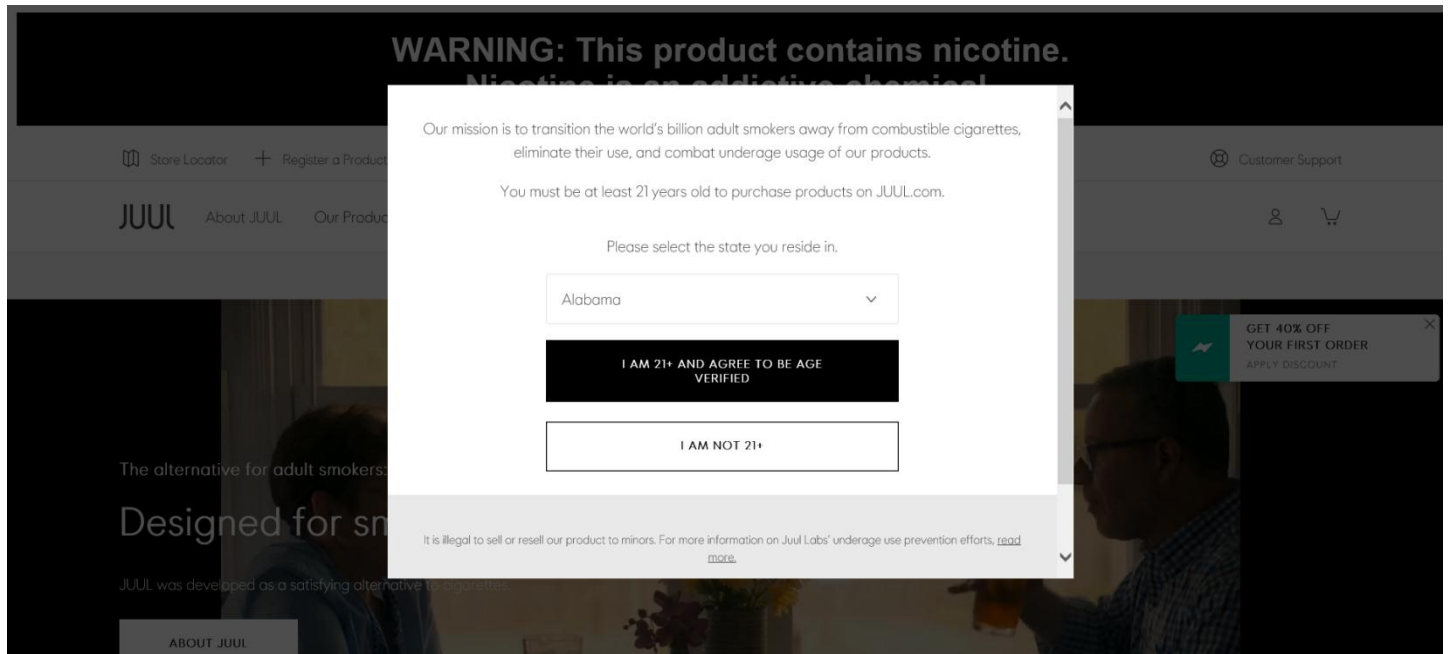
WARNING: This product contains nicotine. Nicotine is an addictive chemical.

Store Locator
Register a Product
Customer Support

JUUL About JUUL Our Produc

Our mission is to transition the world's billion adult smokers away from combustible cigarettes, eliminate their use, and combat underage usage of our products.

You must be at least 21 years old to purchase products on JUUL.com.

Please select the state you reside in.

Alabama

I AM 21+ AND AGREE TO BE AGE VERIFIED

I AM NOT 21+

It is illegal to sell or resell our product to minors. For more information on Juul Labs' underage use prevention efforts, read more.

GET 40% OFF YOUR FIRST ORDER
APPLY DISCOUNT

The alternative for adult smokers:

Designed for sm

JUUL was developed as a satisfying alternative to cigarettes.

ABOUT JUUL